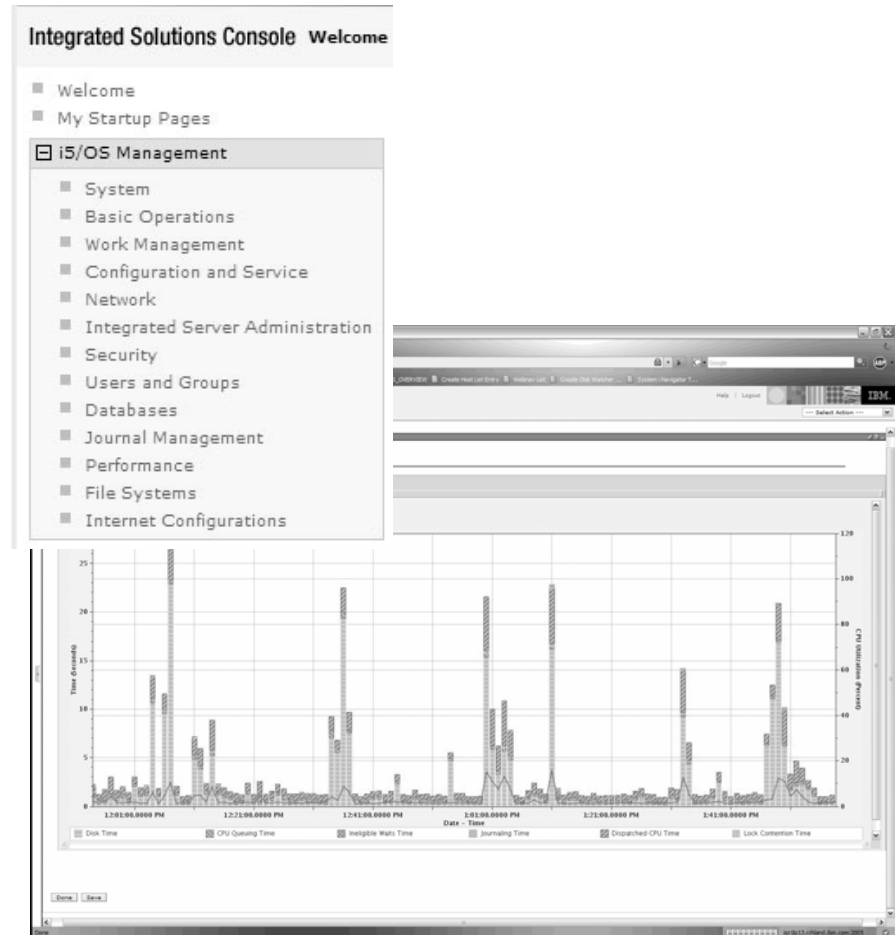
Integrated Solutions Console Welcome

Welcome
My Startup Pages

i5/OS Management

System
Basic Operations
Work Management
Configuration and Service
Network
Integrated Server Administration
Security
Users and Groups
Databases
Journal Management
Performance
File Systems
Internet Configurations

Help | Logout

IBM.

--- Select Action ---

Time (Seconds)

CPU Utilization (Percent)

25
20
15
10
5
0

120
100
80
60
40
20
0

12:01:00.0000 PM
12:21:00.0000 PM
12:41:00.0000 PM
1:01:00.0000 PM
1:21:00.0000 PM
1:41:00.0000 PM

Date - Time

Disk Time
CPU Queuing Time
Ineligible Waits Time
Journaling Time
Dispatched CPU Time
Lock Contention Time

Done
Save

Done